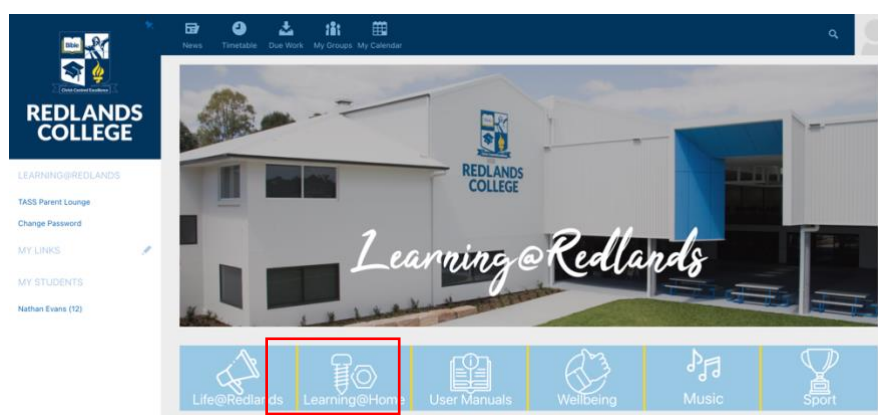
Bible

Christ-Centred Excellence

REDLANDS COLLEGE

News Timetable Due Work My Groups My Calendar

LEARNING@REDLANDS

TASS Parent Lounge

Change Password

MY LINKS

MY STUDENTS

Nathan Evans (12)

REDLANDS COLLEGE

Learning@Redlands

Life@Redlands Learning@Home User Manuals Wellbeing Music Sport